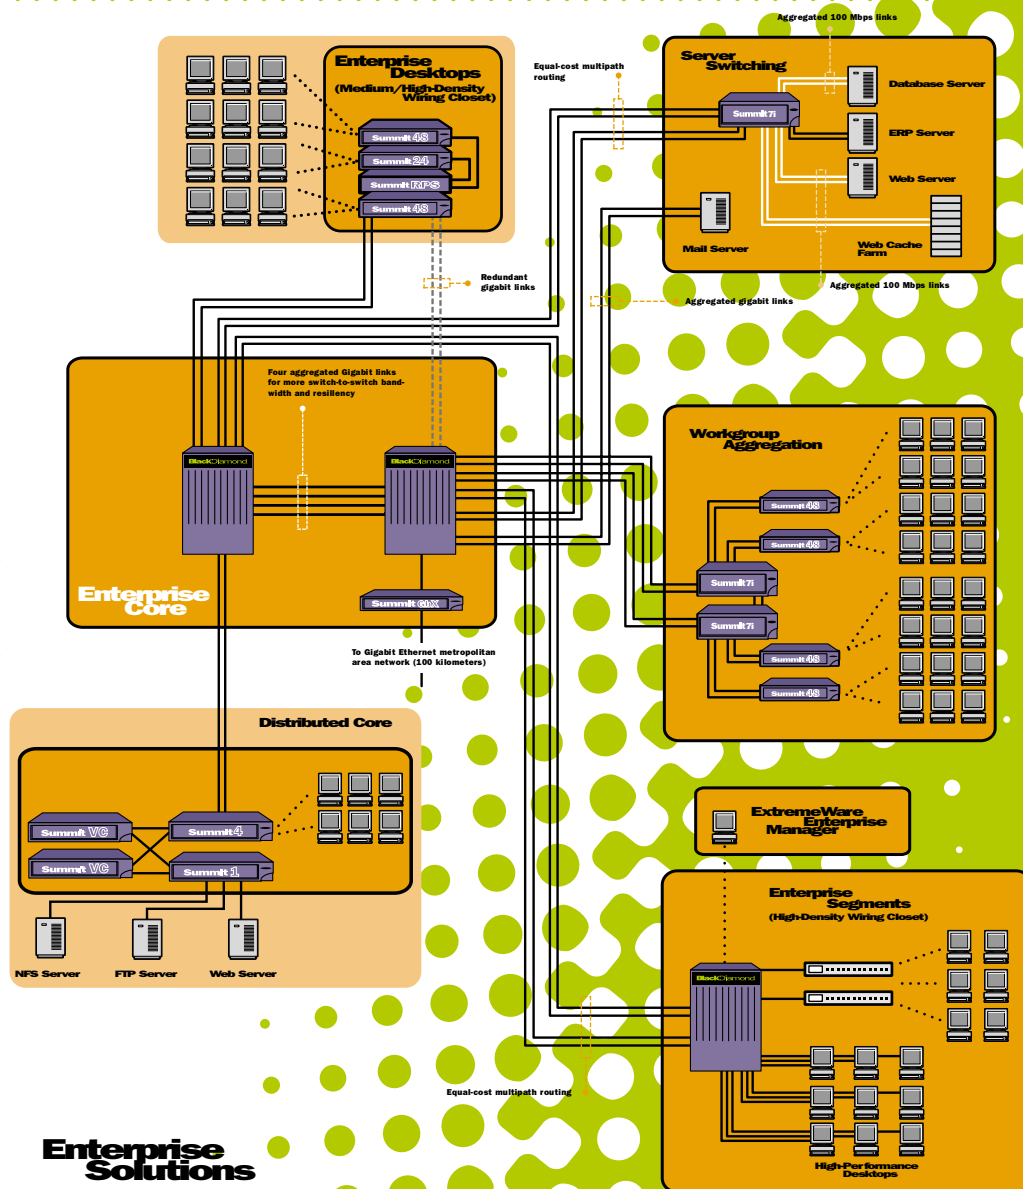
Enterprise Desktops
(Medium/High-Density Wiring Closet)

Summit 48
Summit 24
Summit RPS
Summit 48

Equal-cost multipath routing

Aggregated 100 Mbps links

Server Switching

Summit7i

Database Server
ERP Server
Web Server
Mail Server
Web Cache Farm

Aggregated 100 Mbps links

Redundant gigabit links

Aggregated gigabit links

Four aggregated Gigabit links for more switch-to-switch bandwidth and resiliency

BlackDiamond
BlackDiamond

Enterprise Core

Summit 1iX

To Gigabit Ethernet metropolitan area network (100 kilometers)

Workgroup Aggregation

Summit 48
Summit 48
Summit7i
Summit7i
Summit 48
Summit 48

Distributed Core

Summit VC
Summit 4
Summit VC
Summit 1

NFS Server
FTP Server
Web Server

ExtremeWare Enterprise Manager

Enterprise Segments
(High-Density Wiring Closet)

BlackDiamond

Equal-cost multipath routing

High-Performance Desktops

Enterprise Solutions